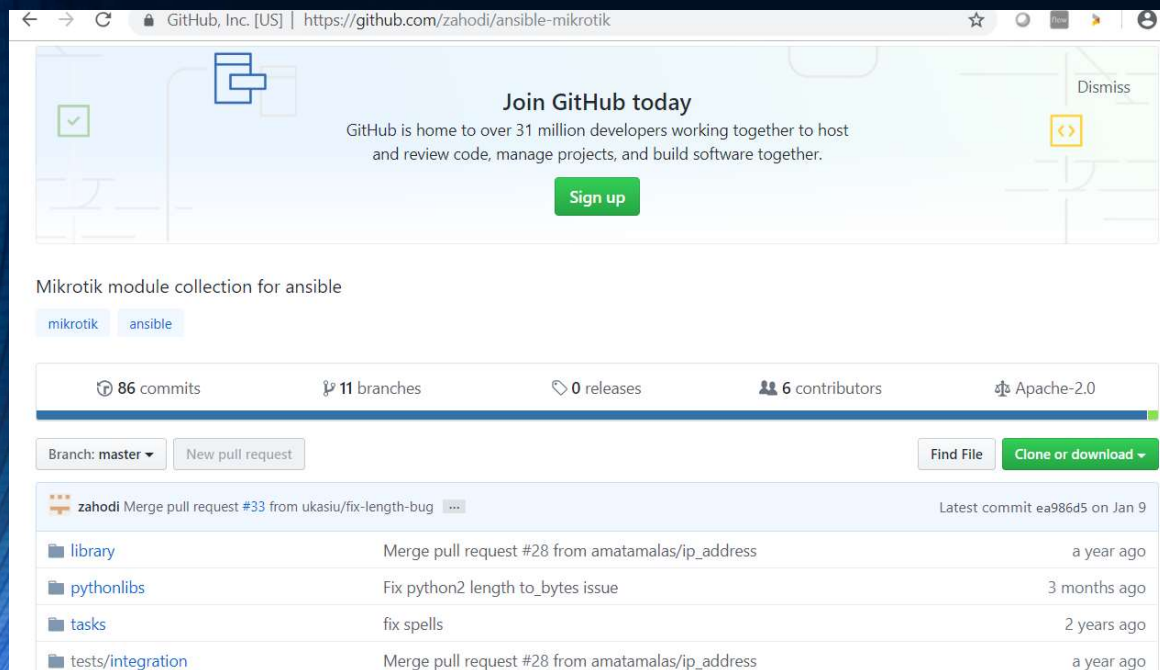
GitHub, Inc. [US] | https://github.com/zahodi/ansible-mikrotik

Join GitHub today

GitHub is home to over 31 million developers working together to host and review code, manage projects, and build software together.

Sign up

Dismiss

Mikrotik module collection for ansible

mikrotik ansible

86 commits | 11 branches | 0 releases | 6 contributors | Apache-2.0

Branch: master ▾ | New pull request | Find File | Clone or download ▾

zahodi Merge pull request #33 from ukasiu/fix-length-bug ... Latest commit ea986d5 on Jan 9

| | | |
|---|---|---|
| library | Merge pull request #28 from amatamalas/ip_address | a year ago |
| pythonlibs | Fix python2 length to_bytes issue | 3 months ago |
| tasks | fix spells | 2 years ago |
| tests/integration | Merge pull request #28 from amatamalas/ip_address | a year ago |